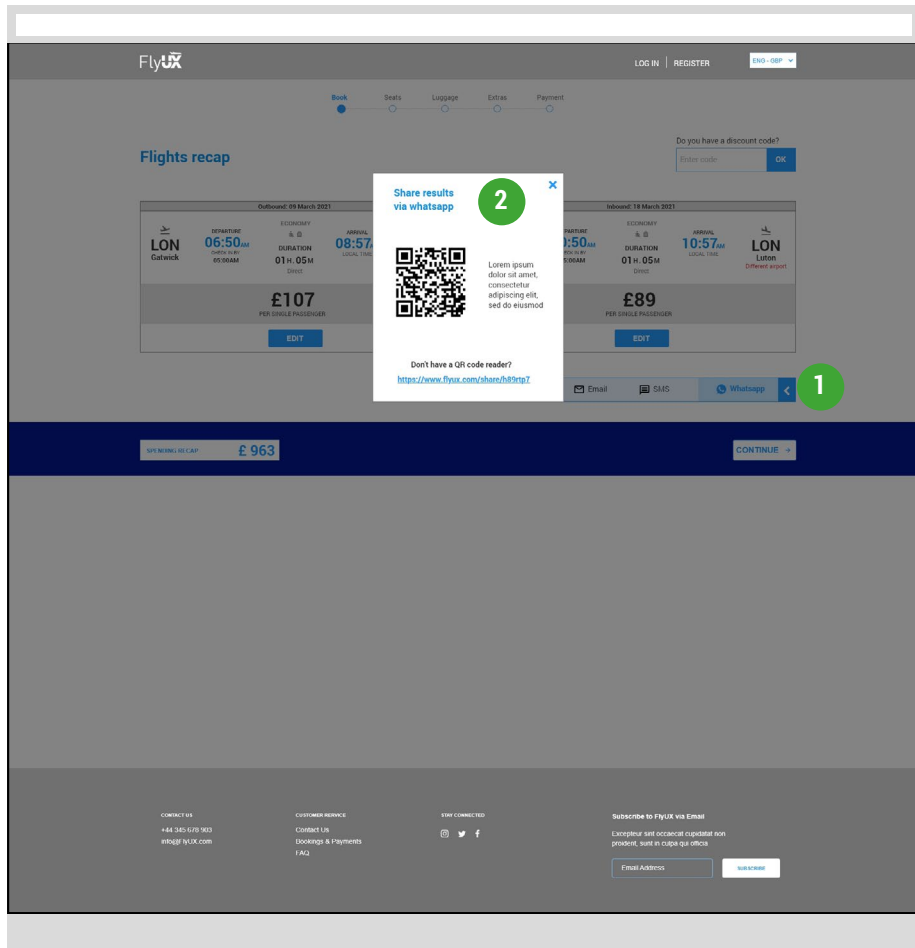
FlyUX

LOG IN | REGISTER

ENG - GBP

Book Seats Luggage Extras Payment

Flights recap

Do you have a discount code?

Enter code

OK

Outbound: 09 March 2021

LON
Gatwick

DEPARTURE
06:50AM
Switch in BY
05:00AM

ECONOMY

DURATION
01H. 05M
Direct

ARRIVAL
08:57
LOCAL TIME

£107
PER SINGLE PASSENGER

EDIT

Inbound: 18 March 2021

DEPARTURE
0:50AM
5:00AM

ECONOMY

DURATION
01H. 05M
Direct

ARRIVAL
10:57AM
LOCAL TIME

LON
Luton
Different airport

£89
PER SINGLE PASSENGER

EDIT

Email SMS Whatsapp

1

Share results via whatsapp

2

×

Lorem ipsum dolor sit amet, consectetur adipiscing elit, sed do eiusmod

Don't have a QR code reader?

https://www.flyux.com/share/h89rtp7

SPENDING RECAP £ 963

CONTINUE →

CONTACT US
+44 345 678 900
info@FlyUX.com

CUSTOMER SERVICE
Contact Us
Bookings & Payments
FAQ

STAY CONNECTED

Subscribe to FlyUX via Email
Excepteur sint occaecat cupidatat non proident, sunt in culpa qui officia

Email Address

SUBSCRIBE